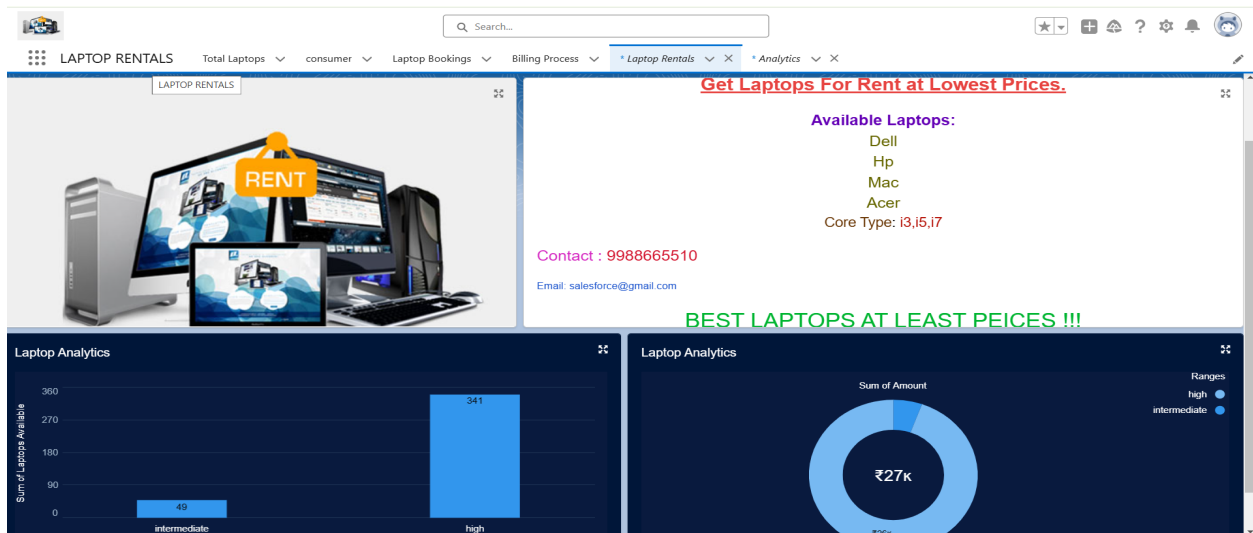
Search...

LAPTOP RENTALS Total Laptops consumer Laptop Bookings Billing Process * Laptop Rentals * Analytics

LAPTOP RENTALS

RENT

Get Laptops For Rent at Lowest Prices.

Available Laptops:
Dell
Hp
Mac
Acer
Core Type: i3,i5,i7

Contact : 9988665510

Email: salesforce@gmail.com

BEST LAPTOPS AT LEAST PEICES !!!

Laptop Analytics

Sum of Laptops Available

360
270
180
90
0

49
341

intermediate
high

Laptop Analytics

Sum of Amount

Ranges
high
intermediate

₹27K

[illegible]